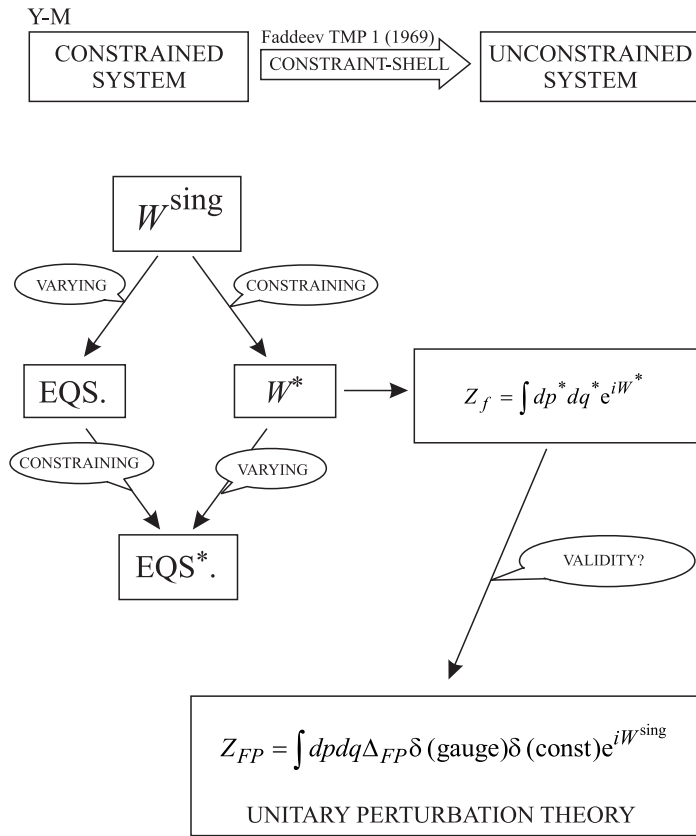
Y-M

CONSTRAINED SYSTEM

Faddeev TMP 1 (1969)

CONSTRAINT-SHELL

UNCONSTRAINED SYSTEM

$W^{\text{sing}}$

VARYING

CONSTRAINING

EQS.

$W^*$

$Z_f = \int dp^* dq^* e^{iW^*}$

CONSTRAINING

VARYING

EQS$^*$.

VALIDITY?

$Z_{FP} = \int dpdq \Delta_{FP} \delta\,(\text{gauge}) \delta\,(\text{const}) e^{iW^{\text{sing}}}$

UNITARY PERTURBATION THEORY